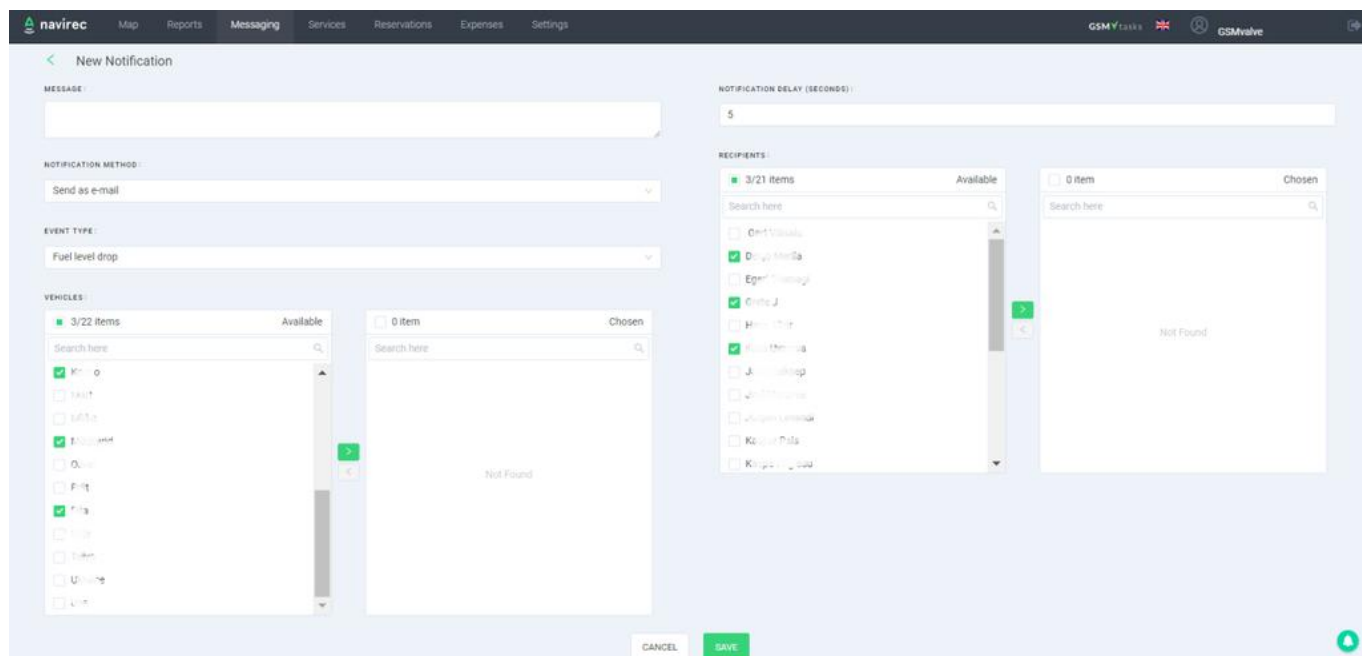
navirec Map Reports Messaging Services Reservations Expenses Settings

GSMtasks GSMvalve

< New Notification

MESSAGE:

NOTIFICATION METHOD:

Send as e-mail

EVENT TYPE:

Fuel level drop

VEHICLES:

3/22 items Available

Search here

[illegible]
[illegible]
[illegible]
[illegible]
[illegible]
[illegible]
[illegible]
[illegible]
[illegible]
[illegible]
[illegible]

0 item Chosen

Search here

Not Found

NOTIFICATION DELAY (SECONDS):

5

RECIPIENTS:

3/21 items Available

Search here

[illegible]
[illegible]
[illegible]
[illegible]
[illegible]
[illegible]
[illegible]
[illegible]
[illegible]
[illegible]
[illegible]

0 item Chosen

Search here

Not Found

CANCEL SAVE